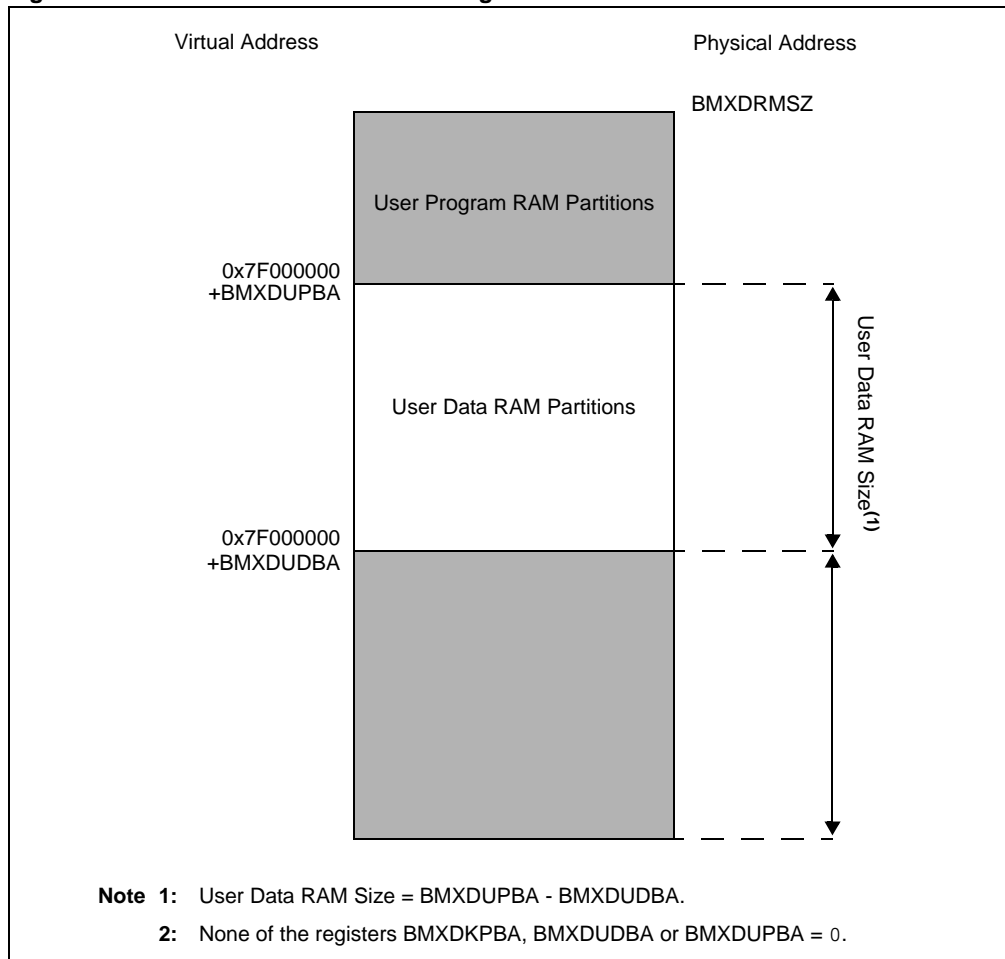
Virtual Address

Physical Address

BMXDRMSZ

User Program RAM Partitions

0x7F000000
+BMXDUPBA

User Data RAM Partitions

User Data RAM Size$^{(1)}$

0x7F000000
+BMXDUDBA

Note 1: User Data RAM Size = BMXDUPBA - BMXDUDBA.

2: None of the registers BMXDKPBA, BMXDUDBA or BMXDUPBA = 0.